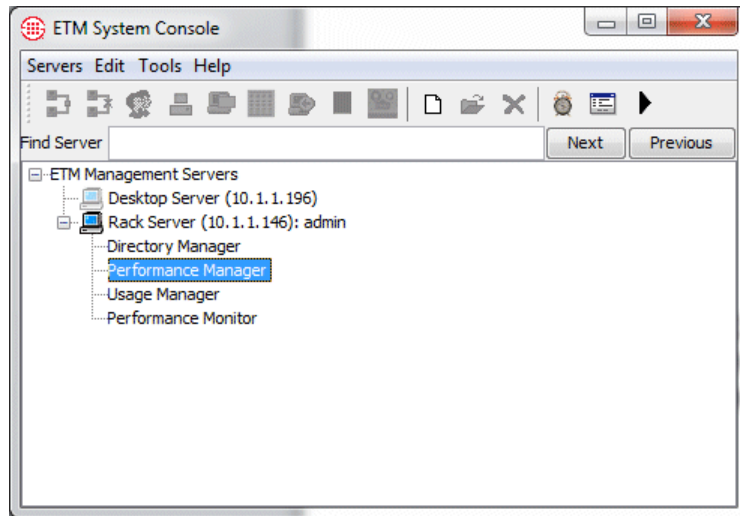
ETM System Console

Servers Edit Tools Help

Find Server

Next

Previous

ETM Management Servers

Desktop Server (10.1.1.196)

Rack Server (10.1.1.146): admin

Directory Manager

Performance Manager

Usage Manager

Performance Monitor